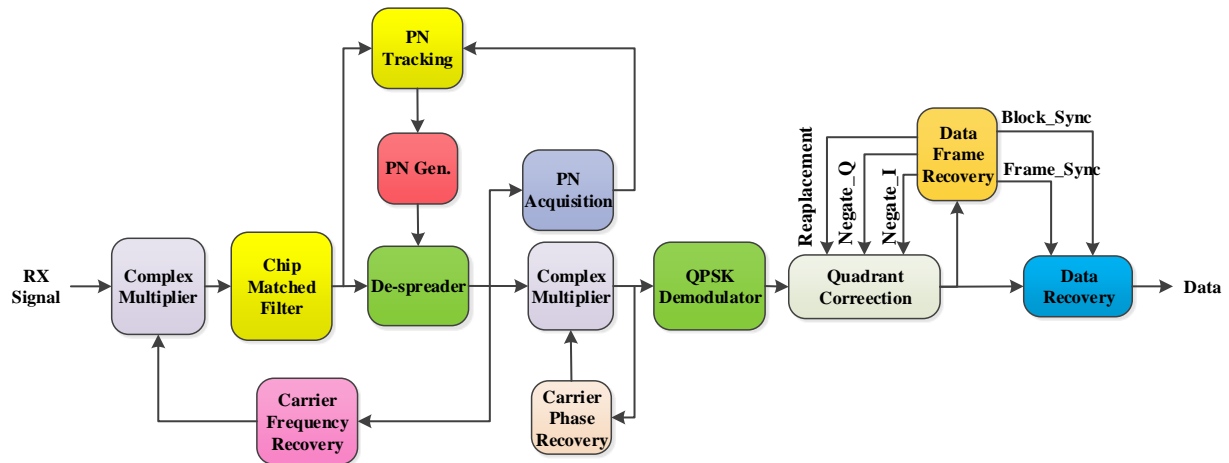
PN Tracking

PN Gen.

PN Acquisition

Data Frame Recovery

Block_Sync

Frame_Sync

Reaplacement

Negate_Q

Negate_I

RX Signal

Complex Multiplier

Chip Matched Filter

De-spreader

Complex Multiplier

QPSK Demodulator

Quadrant Correction

Data Recovery

Data

Carrier Frequency Recovery

Carrier Phase Recovery